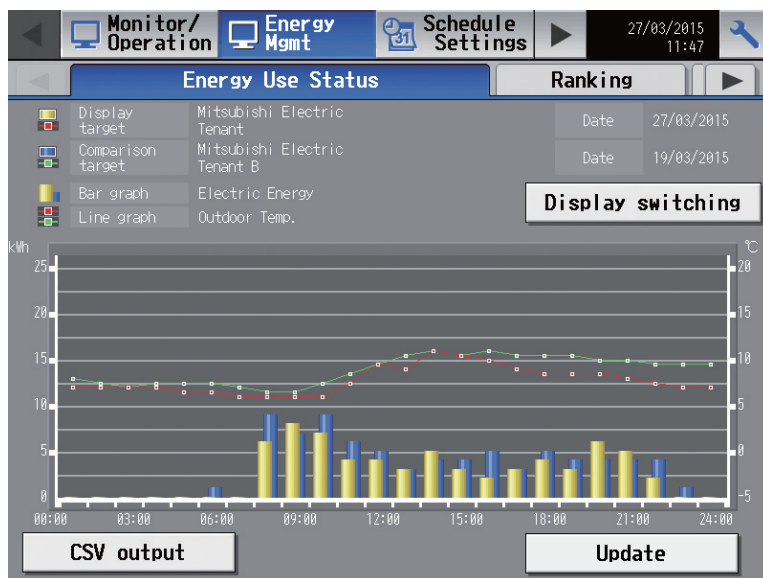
Monitor/ Operation
Energy Mgmt
Schedule Settings
27/03/2015 11:47

Energy Use Status
Ranking

Display target | Mitsubishi Electric Tenant | Date | 27/03/2015
Comparison target | Mitsubishi Electric Tenant B | Date | 19/03/2015
Bar graph | Electric Energy
Line graph | Outdoor Temp.

Display switching

kWh
25
20
15
10
5
0

℃
20
15
10
5
0
-5

00:00 03:00 06:00 09:00 12:00 15:00 18:00 21:00 24:00

CSV output
Update